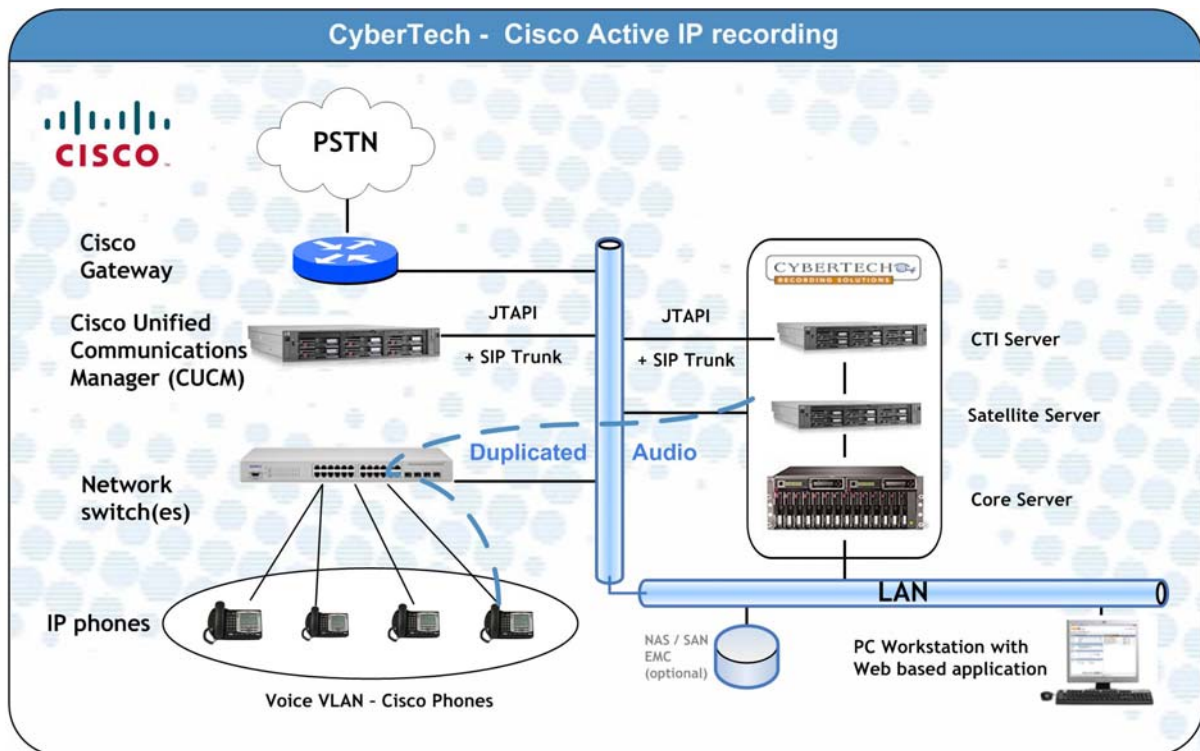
CyberTech - Cisco Active IP recording

CISCO

PSTN

Cisco Gateway

Cisco Unified Communications Manager (CUCM)

JTAPI

+ SIP Trunk

JTAPI

+ SIP Trunk

CYBERTECH
RECORDING SOLUTIONS

CTI Server

Satellite Server

Core Server

Duplicated

Audio

Network switch(es)

LAN

IP phones

NAS / SAN
EMC
(optional)

PC Workstation with Web based application

Voice VLAN - Cisco Phones